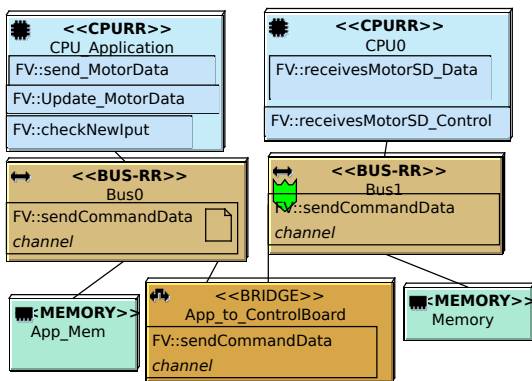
<<CPURR>>
CPU_Application
FV::send_MotorData
FV::Update_MotorData
FV::checkNewIput

<<CPURR>>
CPU0
FV::receivesMotorSD_Data
FV::receivesMotorSD_Control

<<BUS-RR>>
Bus0
FV::sendCommandData
channel

<<BUS-RR>>
Bus1
FV::sendCommandData
channel

<<MEMORY>>
App_Mem

<<BRIDGE>>
App_to_ControlBoard
FV::sendCommandData
channel

<<MEMORY>>
Memory